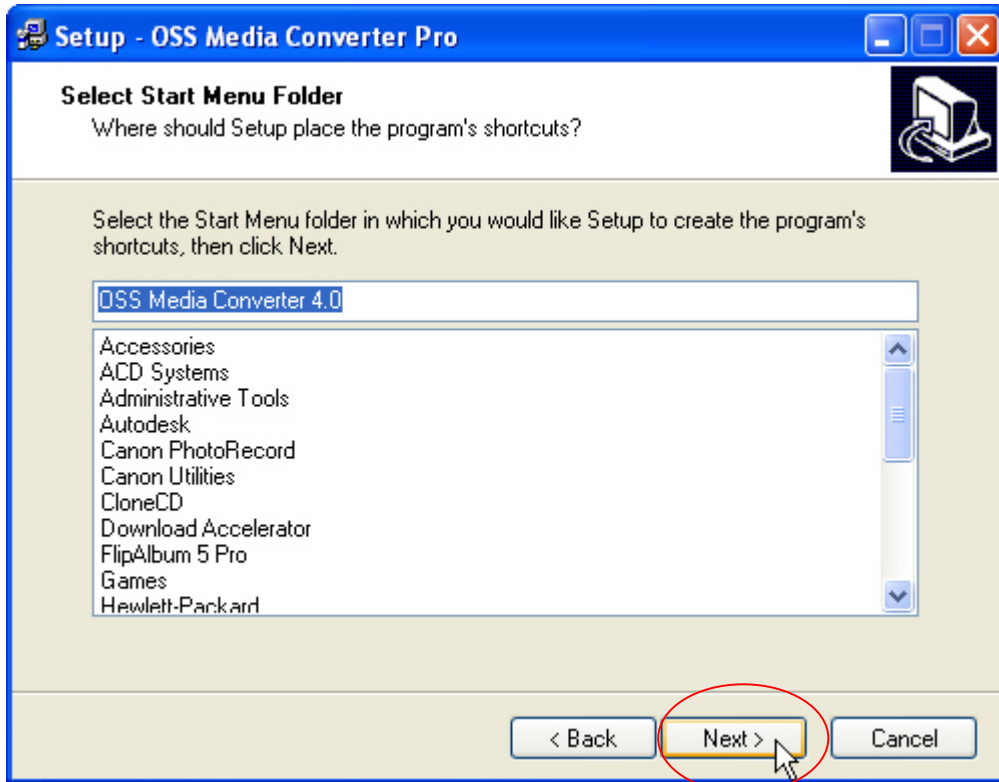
Setup - OSS Media Converter Pro

Select Start Menu Folder
Where should Setup place the program's shortcuts?

Select the Start Menu folder in which you would like Setup to create the program's shortcuts, then click Next.

OSS Media Converter 4.0

Accessories
ACD Systems
Administrative Tools
Autodesk
Canon PhotoRecord
Canon Utilities
CloneCD
Download Accelerator
FlipAlbum 5 Pro
Games
Hewlett-Packard

< Back
Next >
Cancel